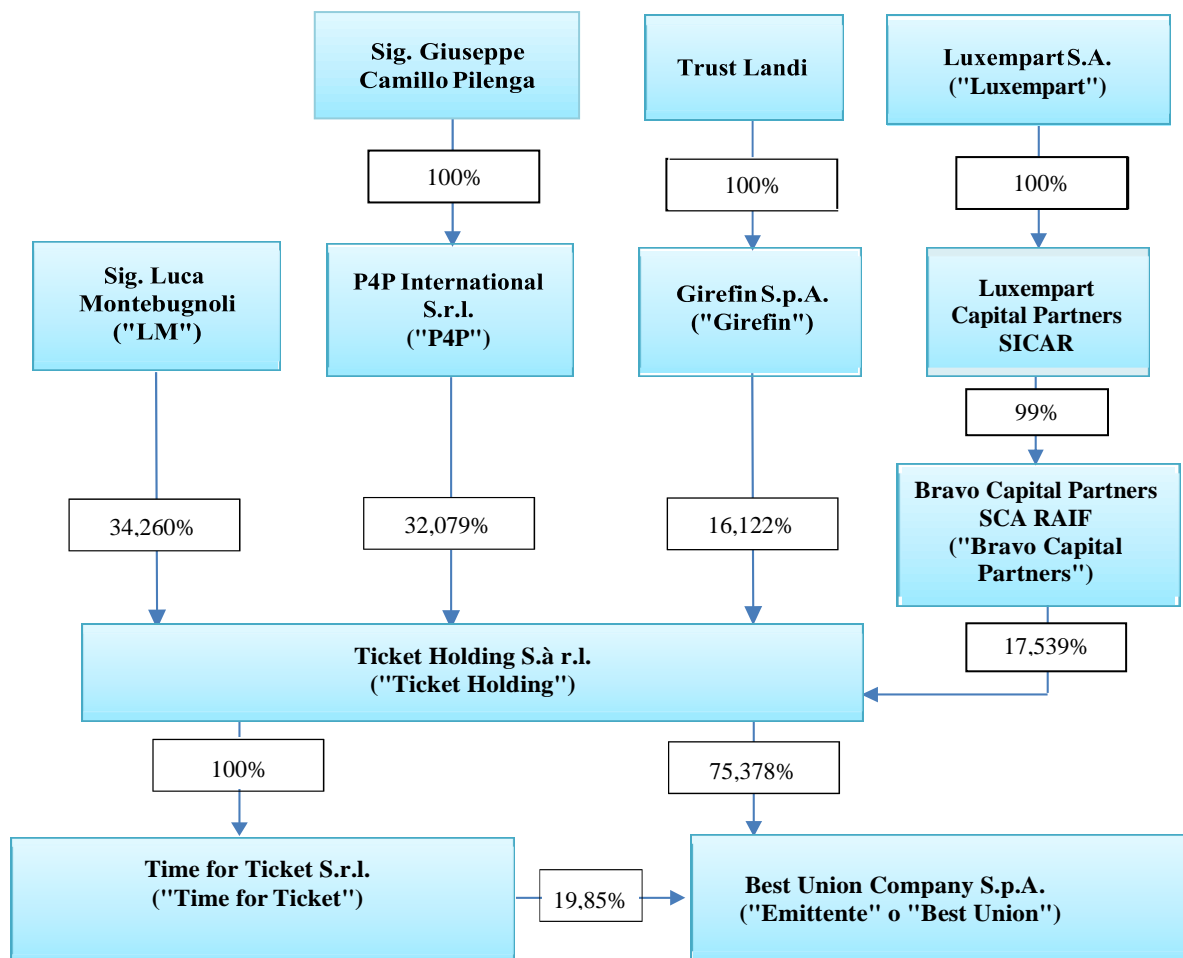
Sig. Giuseppe Camillo Pilenga

Trust Landi

Luxempart S.A. ("Luxempart")

100%

100%

100%

Sig. Luca Montebugnoli ("LM")

P4P International S.r.l. ("P4P")

Girefin S.p.A. ("Girefin")

Luxempart Capital Partners SICAR

99%

Bravo Capital Partners SCA RAIF ("Bravo Capital Partners")

34,260%

32,079%

16,122%

17,539%

Ticket Holding S.à r.l. ("Ticket Holding")

100%

75,378%

Time for Ticket S.r.l. ("Time for Ticket")

19,85%

Best Union Company S.p.A. ("Emittente" o "Best Union")